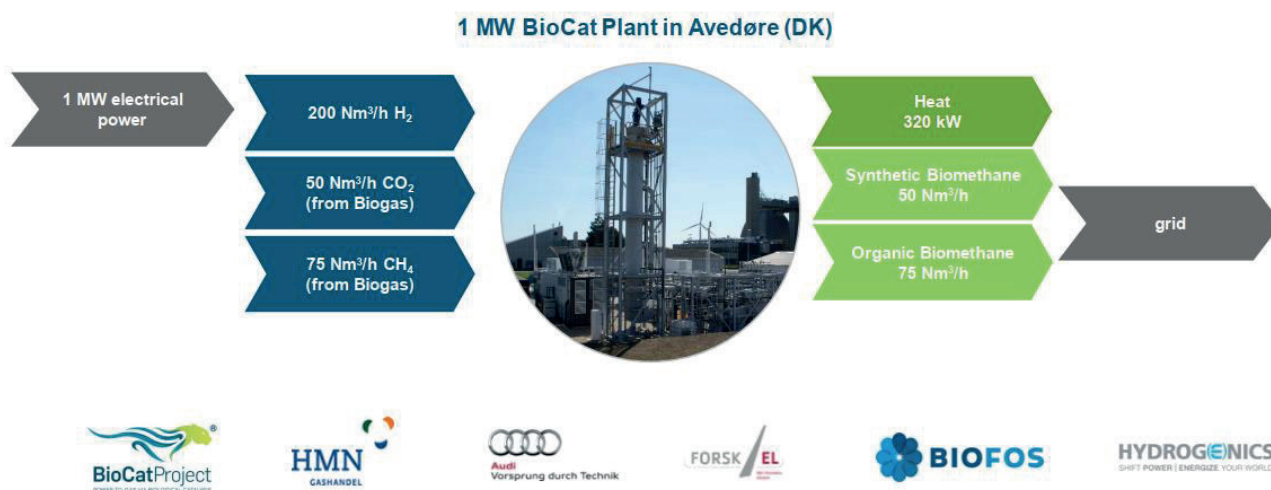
1 MW BioCat Plant in Avedøre (DK)

1 MW electrical power

200 Nm³/h $H_2$

50 Nm³/h $CO_2$ (from Biogas)

75 Nm³/h $CH_4$ (from Biogas)

Heat 320 kW

Synthetic Biomethane 50 Nm³/h

Organic Biomethane 75 Nm³/h

grid

BioCatProject

HMN GASHANDEL

Audi Vorsprung durch Technik

FORSK EL

BIOFOS

HYDROGENICS SHIFT POWER | ENERGIZE YOUR WORLD